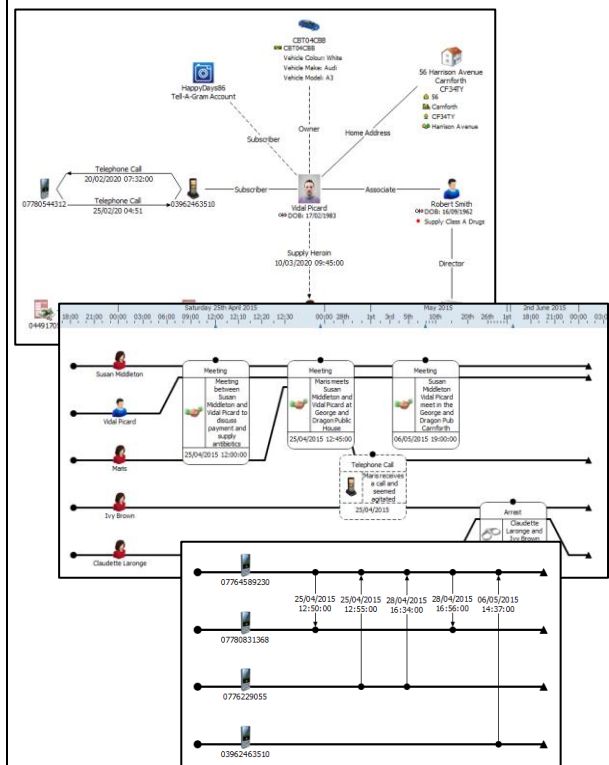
CBT04CBB
CBT04CBB
Vehicle Colour: White
Vehicle Make: Audi
Vehicle Model: A3

HappyDays86
Tell-A-Gram Account

56 Harrison Avenue
Carnforth
CF34TY
56
Carnforth
CF34TY
Harrison Avenue

Subscriber
Owner
Home Address

Telephone Call
20/02/2020 07:32:00
07780544312
Telephone Call
25/02/20 04:51
03962463510
Subscriber
Associate

Vidal Picard
DOB: 17/02/1983

Robert Smith
DOB: 16/09/1962
Supply Class A Drugs

Supply Heroin
10/03/2020 09:45:00

Director

0449170

Saturday 25th April 2015
18:00 21:00 00:00 03:00 06:00 09:00 12:00 12:10 12:20 12:30 00:00 28th 1st 3rd 5th 10th 20th 26th 1st 18:00 21:00 00:00 03:00
May 2015
2nd June 2015

Susan Middleton
Vidal Picard
Maris
Ivy Brown
Claudette Laronge

Meeting
Meeting between Susan Middleton and Vidal Picard to discuss payment and supply antibiotics
25/04/2015 12:00:00

Meeting
Maris meets Susan Middleton and Vidal Picard at George and Dragon Public House
25/04/2015 12:45:00

Meeting
Susan Middleton and Vidal Picard meet in the George and Dragon Pub Carnforth
06/05/2015 19:00:00

Telephone Call
Maris receives a call and seemed agitated
25/04/2015

Arrest
Claudette Laronge and Ivy Brown

07764589230
07780831368
0776229055
03962463510

25/04/2015 12:50:00
25/04/2015 12:55:00
28/04/2015 16:34:00
28/04/2015 16:56:00
06/05/2015 14:37:00